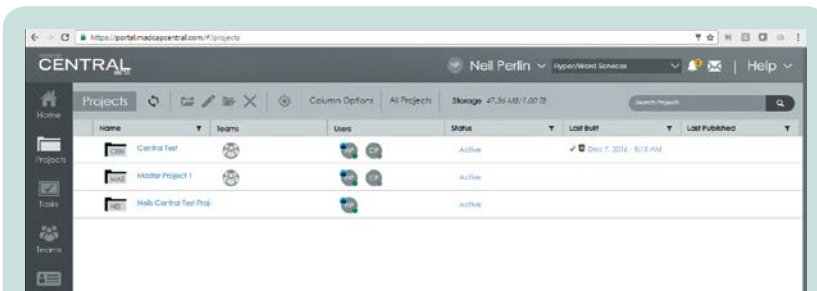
https://portal.madcapcentral.com/#/projects

CENTRAL BETA

Neil Perlin

Hyper/Word Services

Help

Home

Projects

Tasks

Teams

Projects

Column Options

All Projects

Storage 47.36 MB/1.00 TB

Search Project

| Name | Teams | Users | Status | Last Built | Last Published |
|---|---|---|---|---|---|
| CEN Central Test | | CP | Active | Dec 7, 2016 - 9:18 AM | |
| MAS Master Project 1 | | CP | Active | | |
| NEI Neils Central Test Proj | | | Active | | |